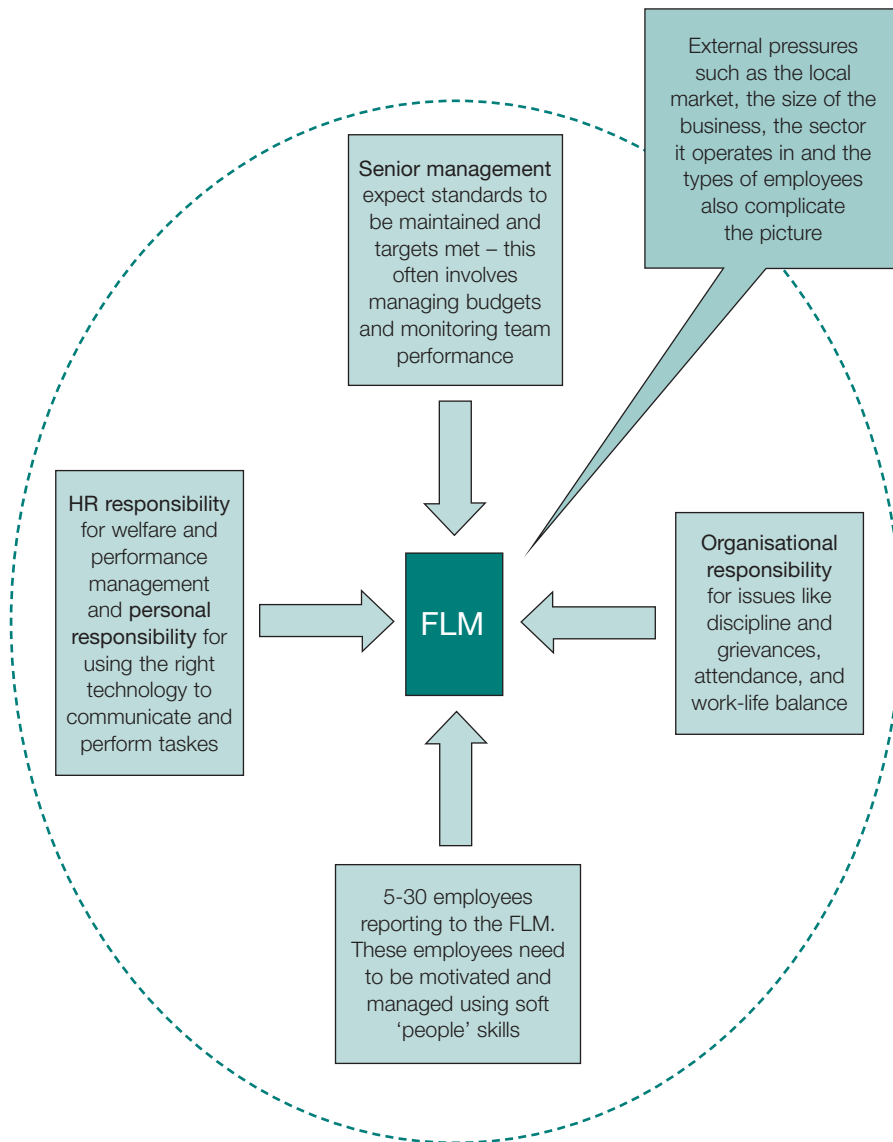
External pressures such as the local market, the size of the business, the sector it operates in and the types of employees also complicate the picture

Senior management expect standards to be maintained and targets met – this often involves managing budgets and monitoring team performance

HR responsibility for welfare and performance management and personal responsibility for using the right technology to communicate and perform tasks

FLM

Organisational responsibility for issues like discipline and grievances, attendance, and work-life balance

5-30 employees reporting to the FLM. These employees need to be motivated and managed using soft 'people' skills